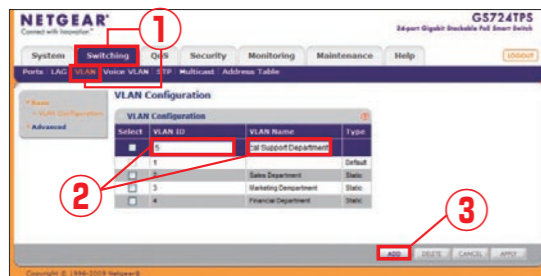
NETGEAR®
Connect with Innovation™

GS724TPS
24-port Gigabit Stackable PoE Smart Switch

System | Switching | QoS | Security | Monitoring | Maintenance | Help

LOGOUT

Ports | LAG | VLAN | Voice VLAN | STP | Multicast | Address Table

1

» Basic
» VLAN Configuration
» Advanced

VLAN Configuration

VLAN Configuration

| Select | VLAN ID | VLAN Name | Type |
|---|---|---|---|
| ■ | 5 | cal Support Department | |
| | 1 | | Default |
| ☐ | 2 | Sales Department | Static |
| ☐ | 3 | Marketing Department | Static |
| ☐ | 4 | Financial Department | Static |

2

3

ADD | DELETE | CANCEL | APPLY

Copyright © 1996-2009 NetgearR